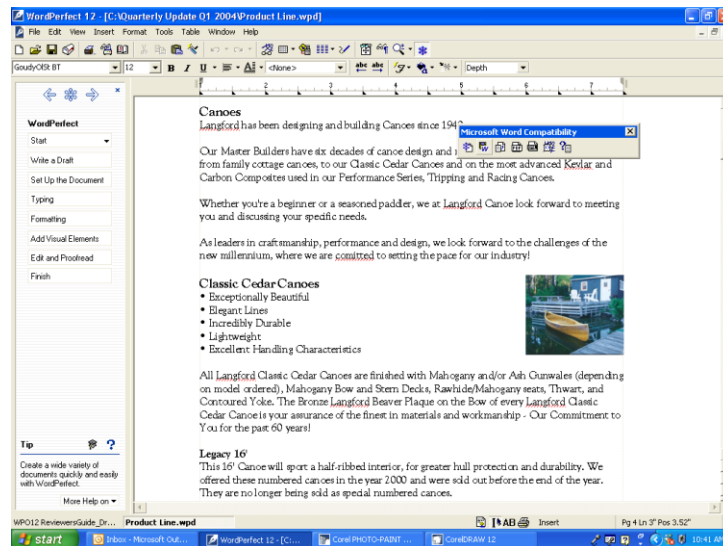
WordPerfect 12 - [C:\Quarterly Update Q1 2004\Product Line.wpd]

File Edit View Insert Format Tools Table Window Help

GoudyOlSt BT 12 B I U <None> Depth

WordPerfect

Start

Write a Draft

Set Up the Document

Typing

Formatting

Add Visual Elements

Edit and Proofread

Finish

Tip

Create a wide variety of documents quickly and easily with WordPerfect.

More Help on

Canoes

Langford has been designing and building Canoes since 194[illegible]

Microsoft Word Compatibility

Our Master Builders have six decades of canoe design and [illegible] from family cottage canoes, to our Classic Cedar Canoes and on the most advanced Kevlar and Carbon Composites used in our Performance Series, Tripping and Racing Canoes.

Whether you're a beginner or a seasoned paddler, we at Langford Canoe look forward to meeting you and discussing your specific needs.

As leaders in craftsmanship, performance and design, we look forward to the challenges of the new millennium, where we are comitted to setting the pace for our industry!

Classic Cedar Canoes

• Exceptionally Beautiful
• Elegant Lines
• Incredibly Durable
• Lightweight
• Excellent Handling Characteristics

All Langford Classic Cedar Canoes are finished with Mahogany and/or Ash Gunwales (depending on model ordered), Mahogany Bow and Stern Decks, Rawhide/Mahogany seats, Thwart, and Contoured Yoke. The Bronze Langford Beaver Plaque on the Bow of every Langford Classic Cedar Canoe is your assurance of the finest in materials and workmanship - Our Commitment to You for the past 60 years!

Legacy 16'

This 16' Canoe will sport a half-ribbed interior, for greater hull protection and durability. We offered these numbered canoes in the year 2000 and were sold out before the end of the year. They are no longer being sold as special numbered canoes.

WPO12 ReviewersGuide_Dr... Product Line.wpd AB Insert Pg 4 Ln 3" Pos 3.52"

start Inbox - Microsoft Out... WordPerfect 12 - [C:... Corel PHOTO-PAINT ... CorelDRAW 12 10:41 AM